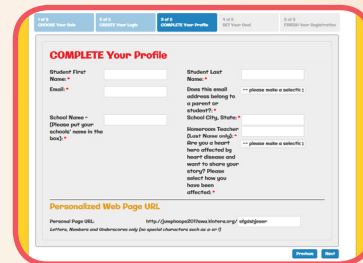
1 of 5 CHOOSE Your Role | 2 of 5 CREATE Your Login | 3 of 5 COMPLETE Your Profile | 4 of 5 SET Your Goal | 5 of 5 FINISH Your Registration

COMPLETE Your Profile

Student First Name: *

Student Last Name: *

Email: *

Does this email address belong to a parent or student?: *

-- please make a selectio ;

School Name - (Please put your schools' name in the box): *

School City, State: *

Homeroom Teacher (Last Name only): *

Are you a heart hero affected by heart disease and want to share your story? Please select how you have been affected: *

-- please make a selectio ;

Personalized Web Page URL

Personal Page URL: http://jumphoops2011iowa.kintera.org/ afgdsfgesor

Letters, Numbers and Underscores only (no special characters such as @ or !)

Previous Next